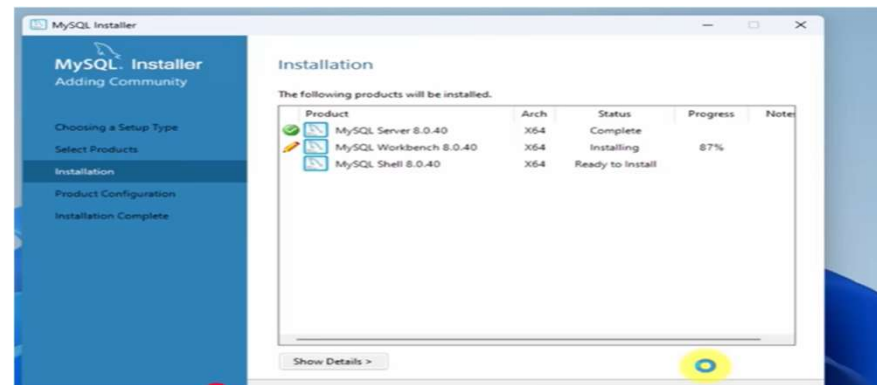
MySQL Installer

MySQL. Installer
Adding Community

Choosing a Setup Type
Select Products
Installation
Product Configuration
Installation Complete

Installation

The following products will be installed.

| Product | Arch | Status | Progress | Notes |
|---|---|---|---|---|
| MySQL Server 8.0.40 | X64 | Complete | | |
| MySQL Workbench 8.0.40 | X64 | Installing | 87% | |
| MySQL Shell 8.0.40 | X64 | Ready to Install | | |

Show Details >